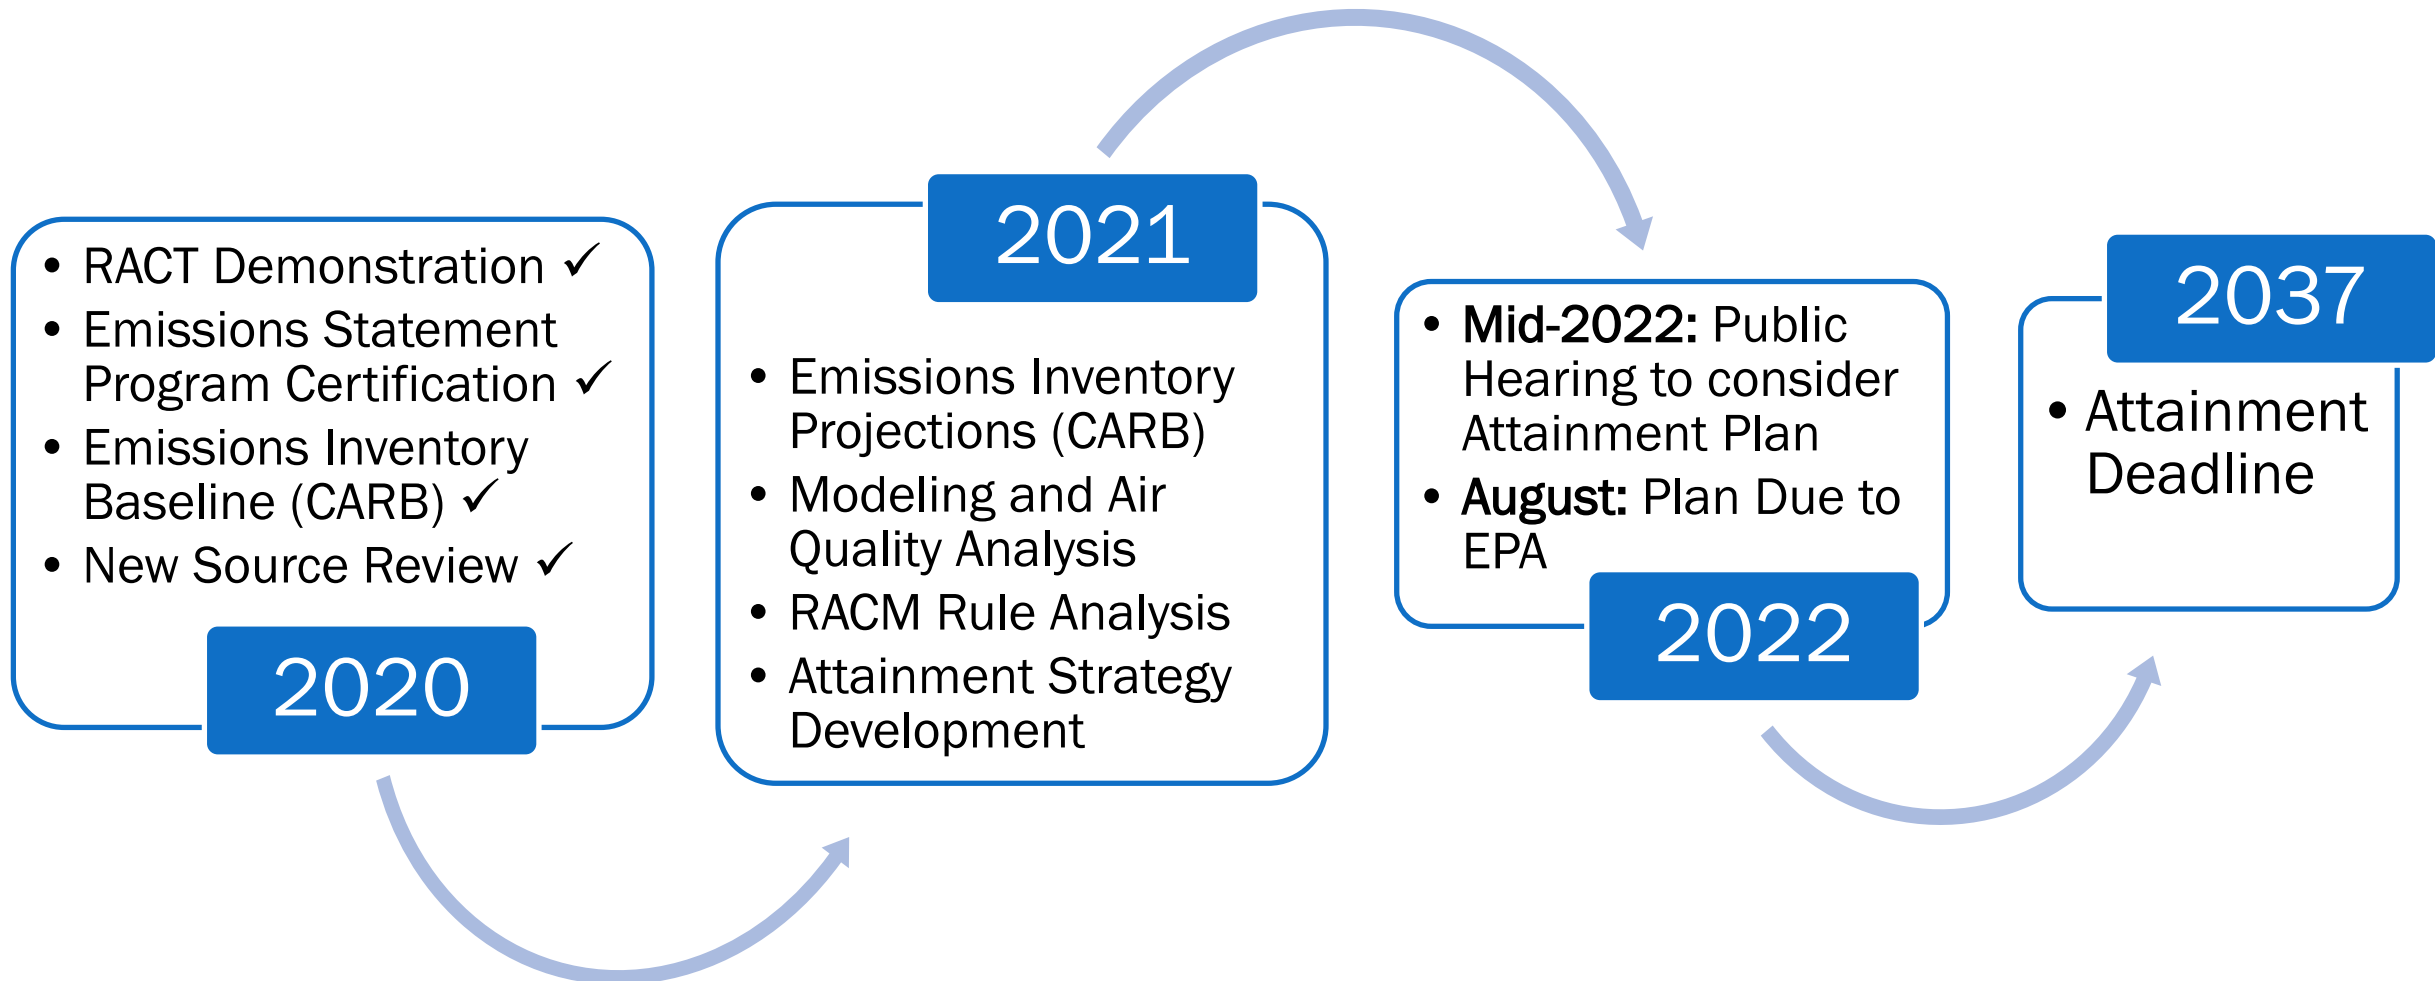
- RACT Demonstration ✓
- Emissions Statement Program Certification ✓
- Emissions Inventory Baseline (CARB) ✓
- New Source Review ✓

2020

2021

- Emissions Inventory Projections (CARB)
- Modeling and Air Quality Analysis
- RACM Rule Analysis
- Attainment Strategy Development

- **Mid-2022:** Public Hearing to consider Attainment Plan
- **August:** Plan Due to EPA

2022

2037

- Attainment Deadline